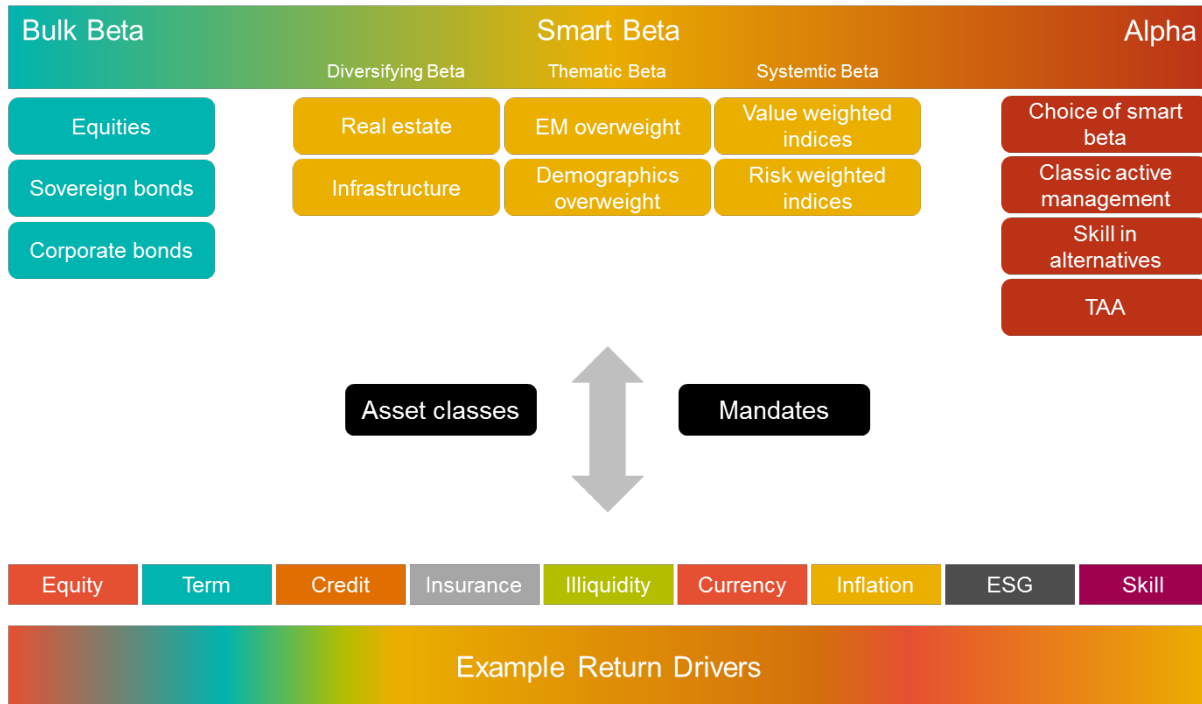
Bulk Beta

Smart Beta

Alpha

Diversifying Beta

Thematic Beta

Systemtic Beta

Equities

Sovereign bonds

Corporate bonds

Real estate

Infrastructure

EM overweight

Demographics overweight

Value weighted indices

Risk weighted indices

Choice of smart beta

Classic active management

Skill in alternatives

TAA

Asset classes

Mandates

| Equity | Term | Credit | Insurance | Illiquidity | Currency | Inflation | ESG | Skill |
|---|---|---|---|---|---|---|---|---|

Example Return Drivers